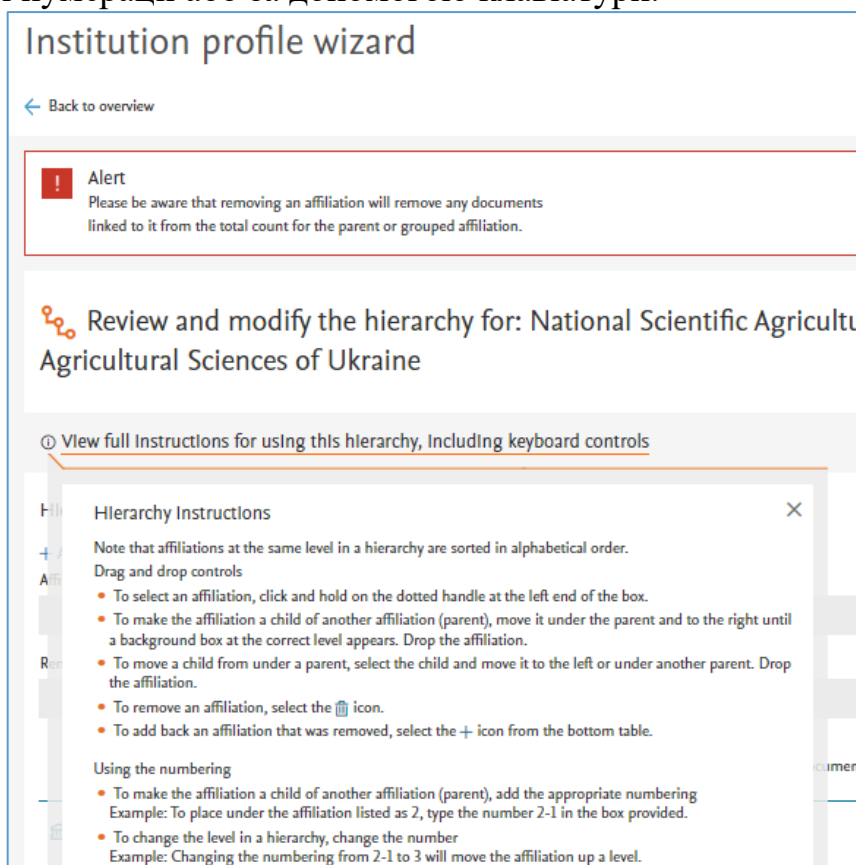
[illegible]

Institution profile wizard

← Back to overview

!

Alert

Please be aware that removing an affiliation will remove any documents linked to it from the total count for the parent or grouped affiliation.

Review and modify the hierarchy for: National Scientific Agricultu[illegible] Agricultural Sciences of Ukraine

ⓘ View full instructions for using this hierarchy, including keyboard controls

Hierarchy Instructions

×

Note that affiliations at the same level in a hierarchy are sorted in alphabetical order.

Drag and drop controls

• To select an affiliation, click and hold on the dotted handle at the left end of the box.

• To make the affiliation a child of another affiliation (parent), move it under the parent and to the right until a background box at the correct level appears. Drop the affiliation.

• To move a child from under a parent, select the child and move it to the left or under another parent. Drop the affiliation.

• To remove an affiliation, select the icon.

• To add back an affiliation that was removed, select the + icon from the bottom table.

Using the numbering

• To make the affiliation a child of another affiliation (parent), add the appropriate numbering
Example: To place under the affiliation listed as 2, type the number 2-1 in the box provided.

• To change the level in a hierarchy, change the number
Example: Changing the numbering from 2-1 to 3 will move the affiliation up a level.

cumen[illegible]